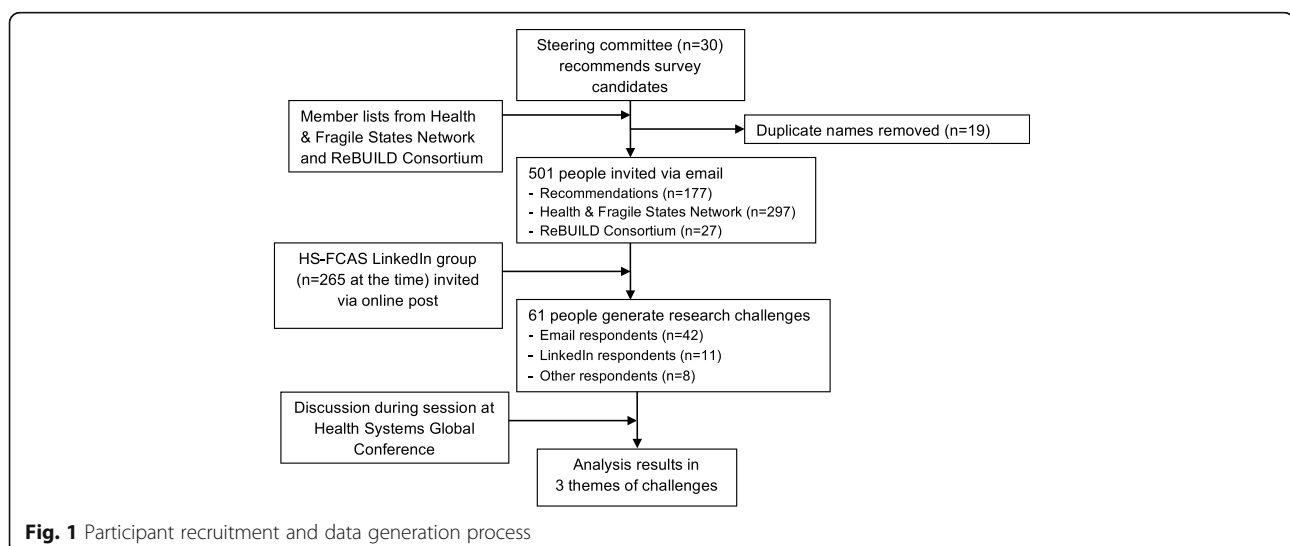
Steering committee (n=30) recommends survey candidates

Member lists from Health & Fragile States Network and ReBUILD Consortium

Duplicate names removed (n=19)

501 people invited via email
- Recommendations (n=177)
- Health & Fragile States Network (n=297)
- ReBUILD Consortium (n=27)

HS-FCAS LinkedIn group (n=265 at the time) invited via online post

61 people generate research challenges
- Email respondents (n=42)
- LinkedIn respondents (n=11)
- Other respondents (n=8)

Discussion during session at Health Systems Global Conference

Analysis results in 3 themes of challenges

Fig. 1 Participant recruitment and data generation process